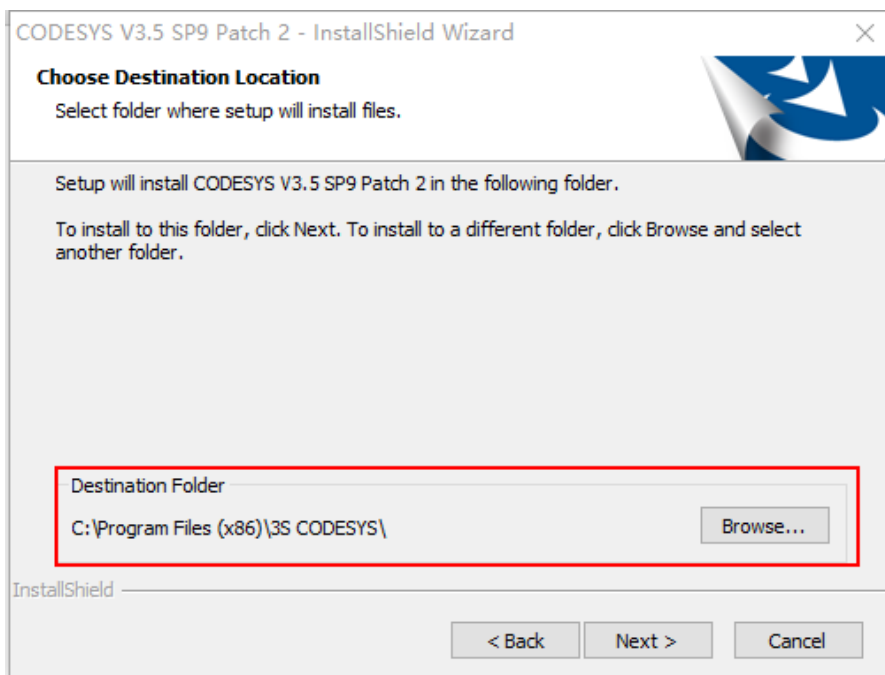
CODESYS V3.5 SP9 Patch 2 - InstallShield Wizard

Choose Destination Location

Select folder where setup will install files.

Setup will install CODESYS V3.5 SP9 Patch 2 in the following folder.

To install to this folder, click Next. To install to a different folder, click Browse and select another folder.

Destination Folder

C:\Program Files (x86)\3S CODESYS\

Browse...

InstallShield

< Back

Next >

Cancel